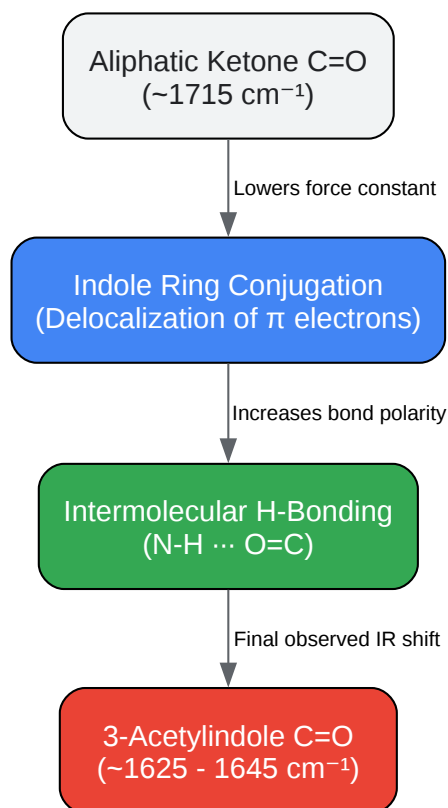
Aliphatic Ketone C=O
(~1715 cm$^{-1}$)

Lowers force constant

Indole Ring Conjugation
(Delocalization of π electrons)

Increases bond polarity

Intermolecular H-Bonding
(N-H ··· O=C)

Final observed IR shift

3-Acetylindole C=O
(~1625 - 1645 cm$^{-1}$)